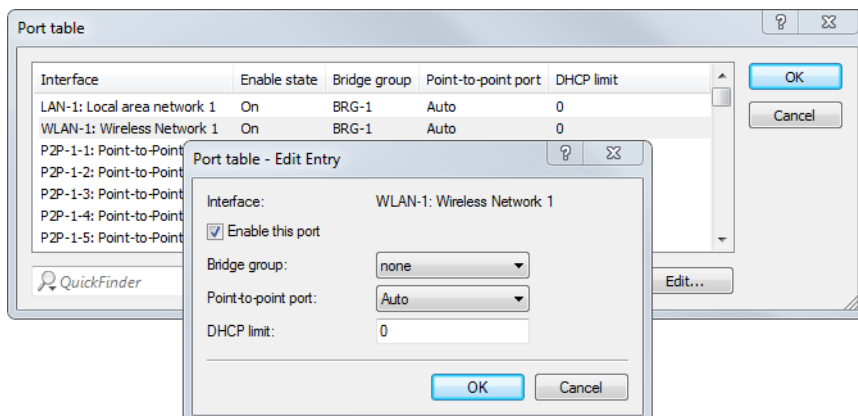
Port table

| Interface | Enable state | Bridge group | Point-to-point port | DHCP limit |
|---|---|---|---|---|
| LAN-1: Local area network 1 | On | BRG-1 | Auto | 0 |
| WLAN-1: Wireless Network 1 | On | BRG-1 | Auto | 0 |
| P2P-1-1: Point-to-Point | | | | |
| P2P-1-2: Point-to-Point | | | | |
| P2P-1-3: Point-to-Point | | | | |
| P2P-1-4: Point-to-Point | | | | |
| P2P-1-5: Point-to-Point | | | | |

OK
Cancel

QuickFinder
Edit...

Port table - Edit Entry

Interface: WLAN-1: Wireless Network 1
Enable this port
Bridge group: none
Point-to-point port: Auto
DHCP limit: 0

OK
Cancel